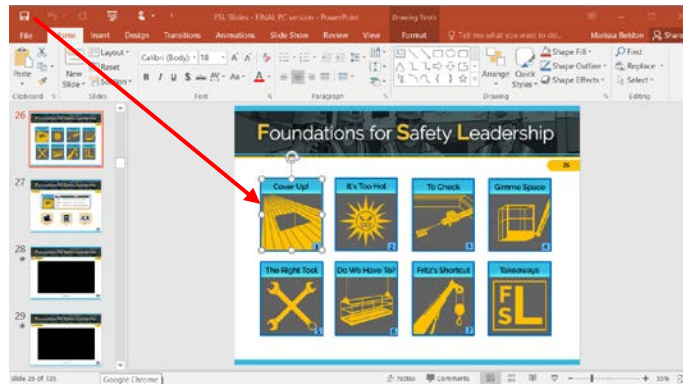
FSL Slides - FINAL PC version - PowerPoint

Drawing Tools

File Home Insert Design Transitions Animations Slide Show Review View Format Tell me what you want to do... Marissa Beldon Share

Paste Clipboard New Slide Layout Reset Section Slides Calibri (Body) 18 A A B I U S abc AV Aa A Font Paragraph Arrange Quick Styles Shape Fill Shape Outline Shape Effects Drawing Find Replace Select Editing

26

27

28

29

Foundations for Safety Leadership

26

Cover Up!

It's Too Hot

To Check

Gimme Space

The Right Tool

Do We Have To?

Fritz's Shortcut

Takeaways

1 2 3 4 5 6 7 8

F S L

Slide 26 of 120 Google Chrome Notes Comments 55%